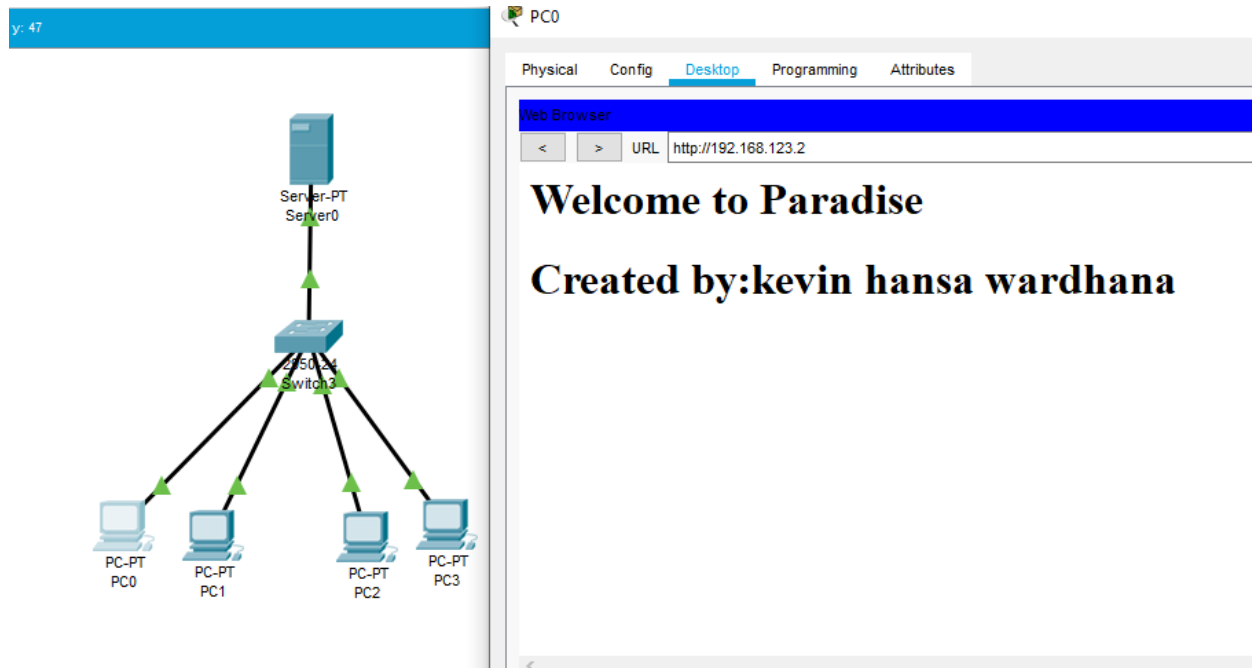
y: 47

Server-PT
Server0

2950-24
Switch3

PC-PT
PC0

PC-PT
PC1

PC-PT
PC2

PC-PT
PC3

PC0

Physical Config Desktop Programming Attributes

Web Browser

< > URL http://192.168.123.2

Welcome to Paradise

Created by:kevin hansa wardhana